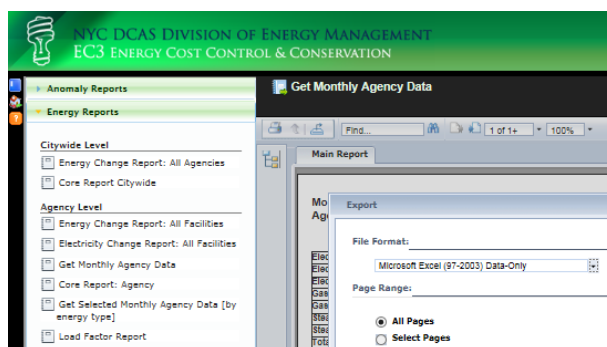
NYC DCAS Division of Energy Management
EC3 Energy Cost Control & Conservation

Anomaly Reports
Energy Reports

Citywide Level
Energy Change Report: All Agencies
Core Report Citywide

Agency Level
Energy Change Report: All Facilities
Electricity Change Report: All Facilities
Get Monthly Agency Data
Core Report: Agency
Get Selected Monthly Agency Data [by energy type]
Load Factor Report

Get Monthly Agency Data

Find...
1 of 1+
100%

Main Report

Mo
Ag

Elec
Elec
Elec
Gas
Gas
Stea
Stea
Tota

Export

File Format:
Microsoft Excel (97-2003) Data-Only

Page Range:

All Pages
Select Pages